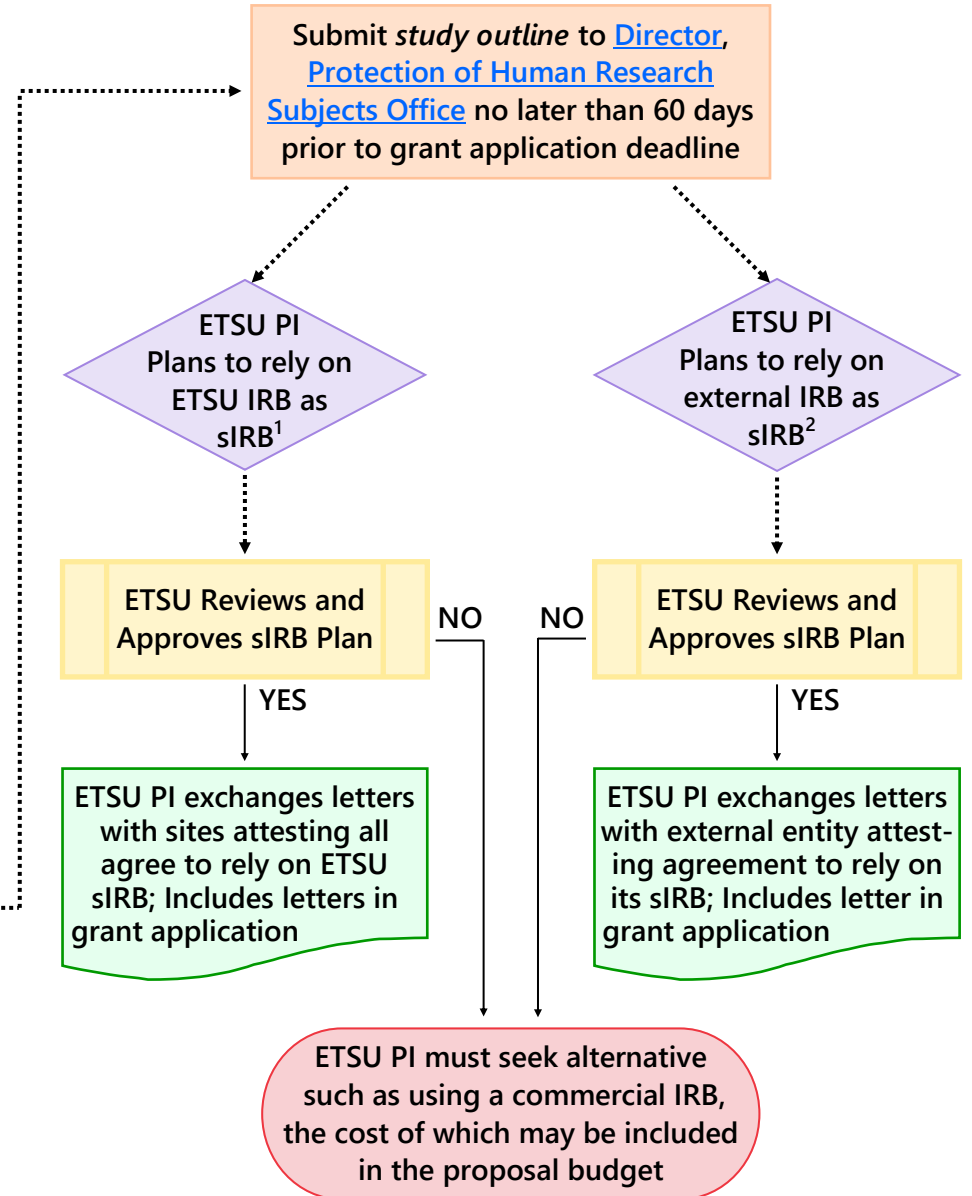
Submit *study outline* to Director, Protection of Human Research Subjects Office no later than 60 days prior to grant application deadline

ETSU PI Plans to rely on ETSU IRB as sIRB$^1$

ETSU PI Plans to rely on external IRB as sIRB$^2$

ETSU Reviews and Approves sIRB Plan

NO

NO

ETSU Reviews and Approves sIRB Plan

YES

YES

ETSU PI exchanges letters with sites attesting all agree to rely on ETSU sIRB; Includes letters in grant application

ETSU PI exchanges letters with external entity attesting agreement to rely on its sIRB; Includes letter in grant application

ETSU PI must seek alternative such as using a commercial IRB, the cost of which may be included in the proposal budget